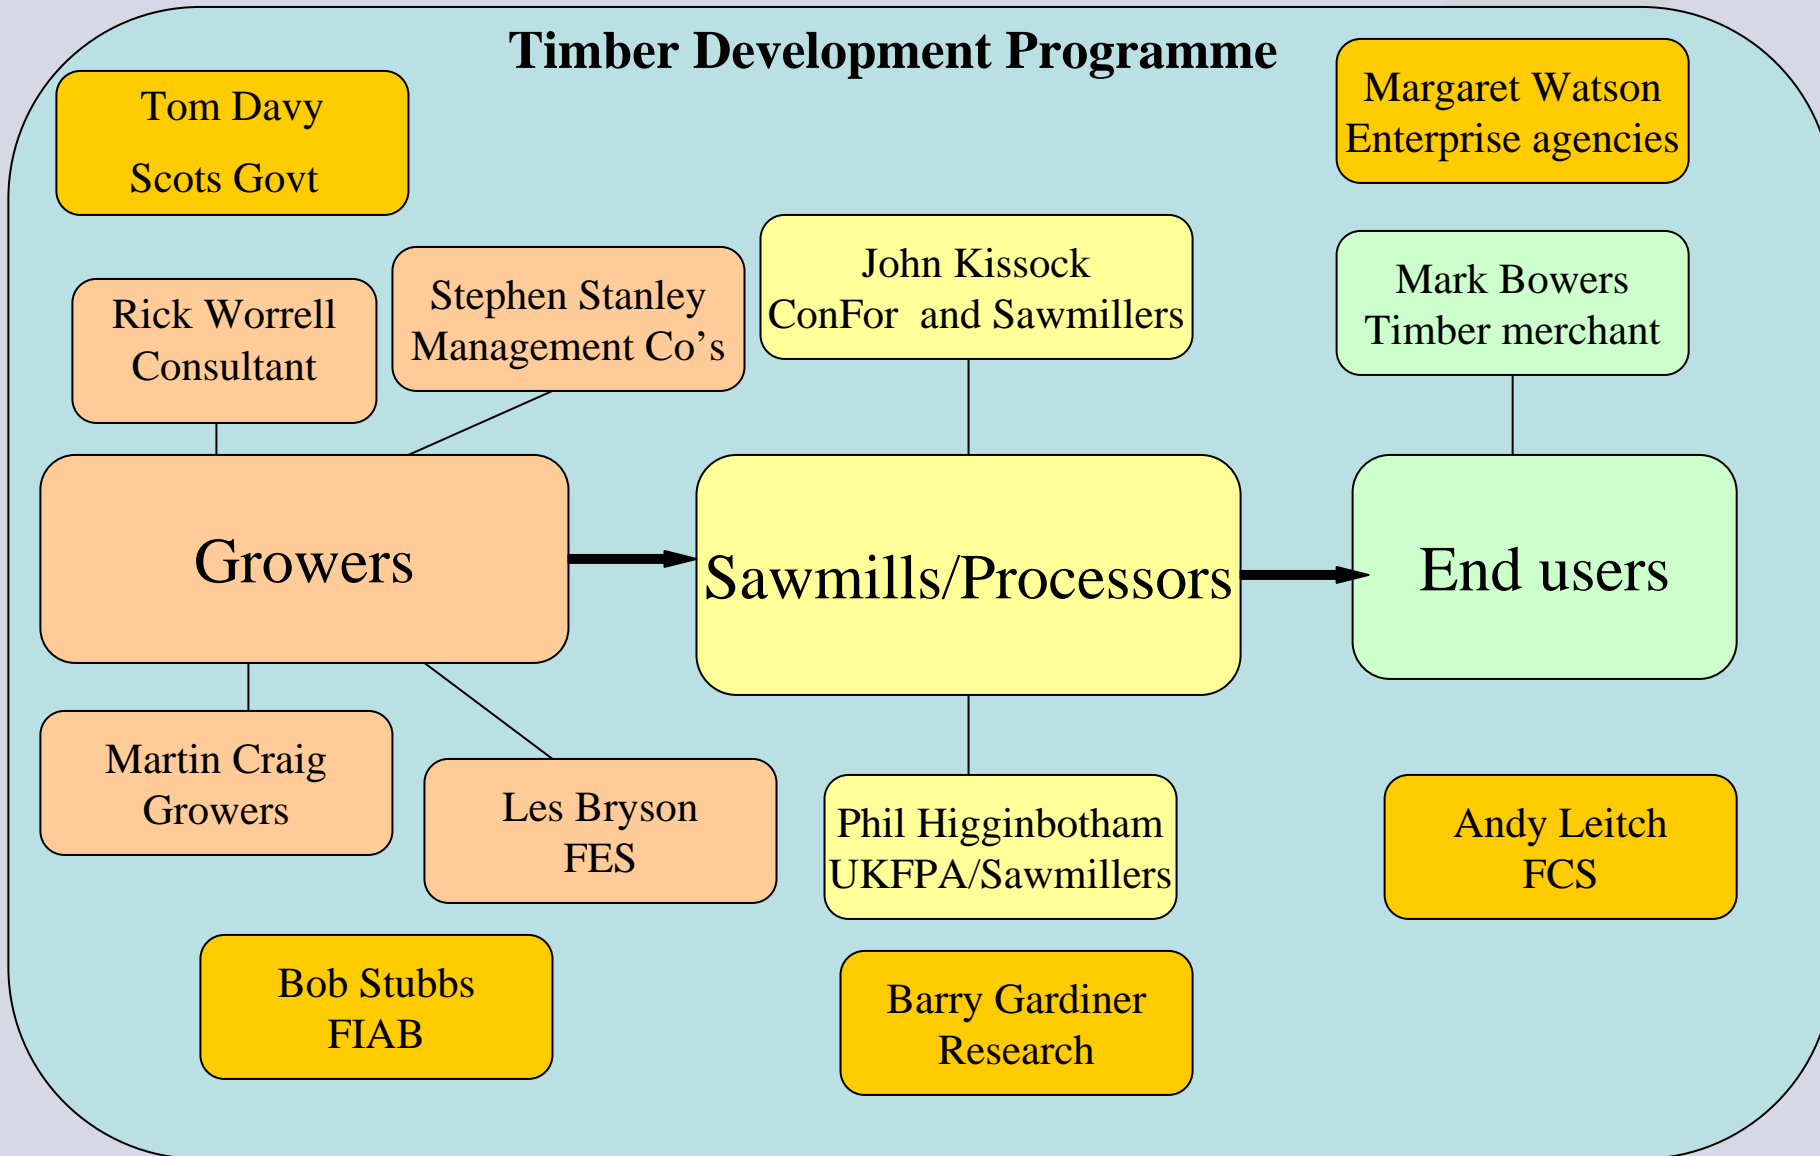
Timber Development Programme

Tom Davy
Scots Govt

Margaret Watson
Enterprise agencies

Rick Worrell
Consultant

Stephen Stanley
Management Co's

John Kissock
ConFor and Sawmillers

Mark Bowers
Timber merchant

Growers

Sawmills/Processors

End users

Martin Craig
Growers

Les Bryson
FES

Phil Higginbotham
UKFPA/Sawmillers

Andy Leitch
FCS

Bob Stubbs
FIAB

Barry Gardiner
Research